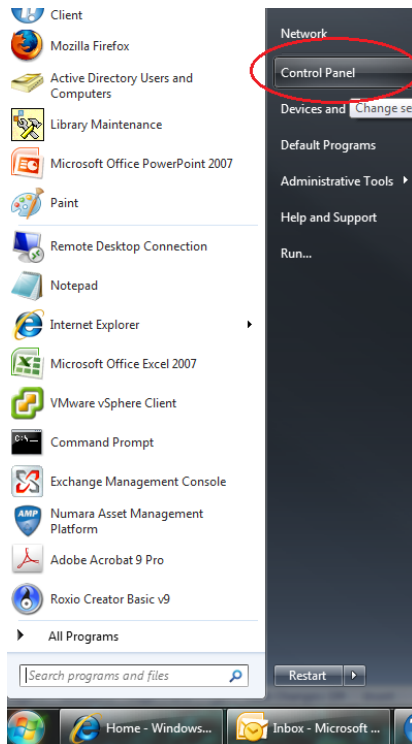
Client

Mozilla Firefox

Active Directory Users and Computers

Library Maintenance

Microsoft Office PowerPoint 2007

Paint

Remote Desktop Connection

Notepad

Internet Explorer

Microsoft Office Excel 2007

VMware vSphere Client

Command Prompt

Exchange Management Console

Numara Asset Management Platform

Adobe Acrobat 9 Pro

Roxio Creator Basic v9

All Programs

Search programs and files

Network

Control Panel

Devices and

Change se

Default Programs

Administrative Tools

Help and Support

Run...

Restart

Home - Windows...

Inbox - Microsoft ...